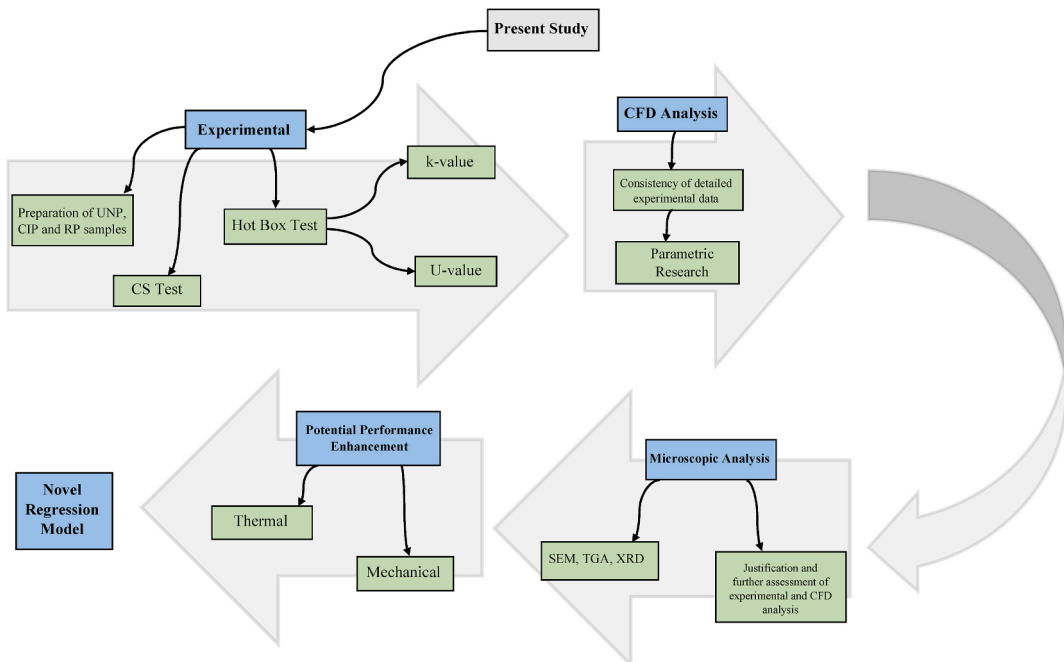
Present Study

Experimental

Preparation of UNP, CIP and RP samples

CS Test

Hot Box Test

k-value

U-value

CFD Analysis

Consistency of detailed experimental data

Parametric Research

Microscopic Analysis

SEM, TGA, XRD

Justification and further assessment of experimental and CFD analysis

Potential Performance Enhancement

Thermal

Mechanical

Novel Regression Model